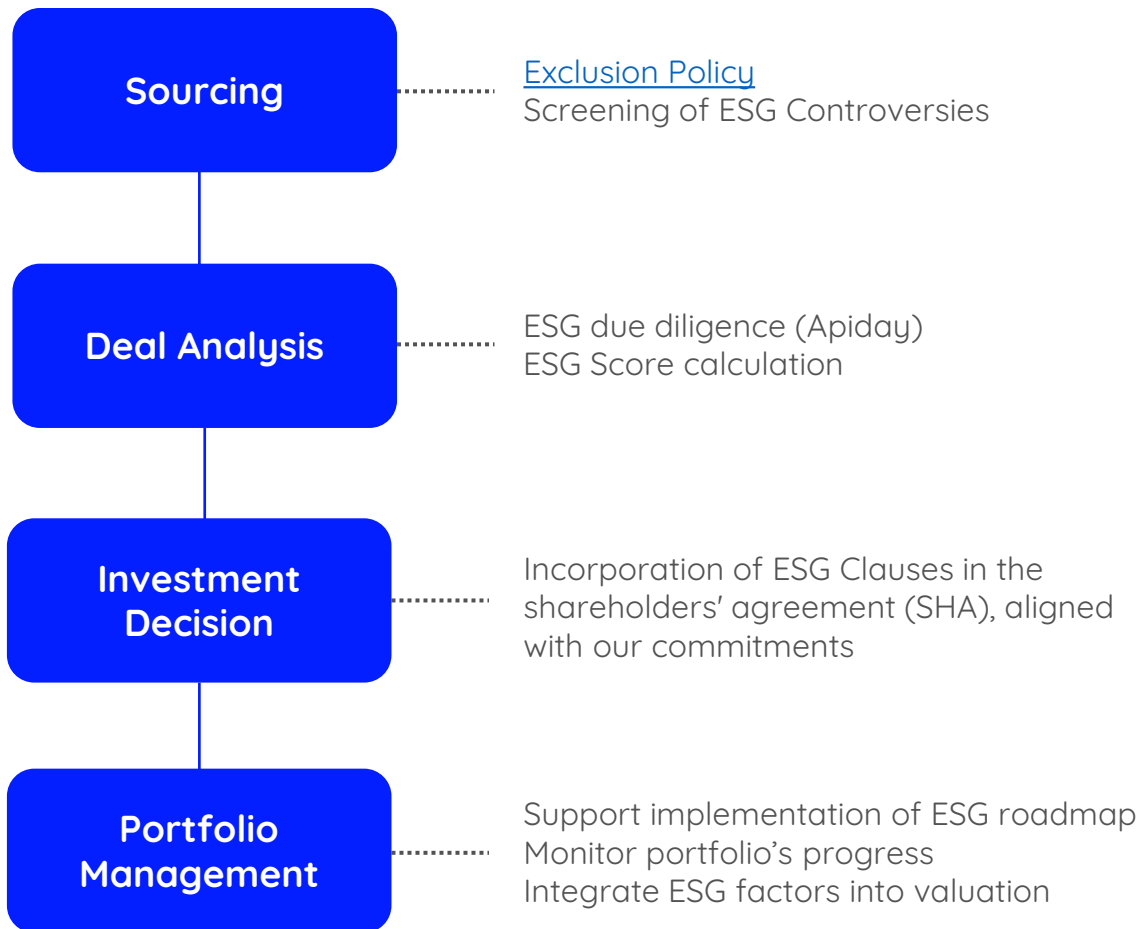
Sourcing

Exclusion Policy
Screening of ESG Controversies

Deal Analysis

ESG due diligence (Apiday)
ESG Score calculation

Investment Decision

Incorporation of ESG Clauses in the shareholders' agreement (SHA), aligned with our commitments

Portfolio Management

Support implementation of ESG roadmap
Monitor portfolio's progress
Integrate ESG factors into valuation